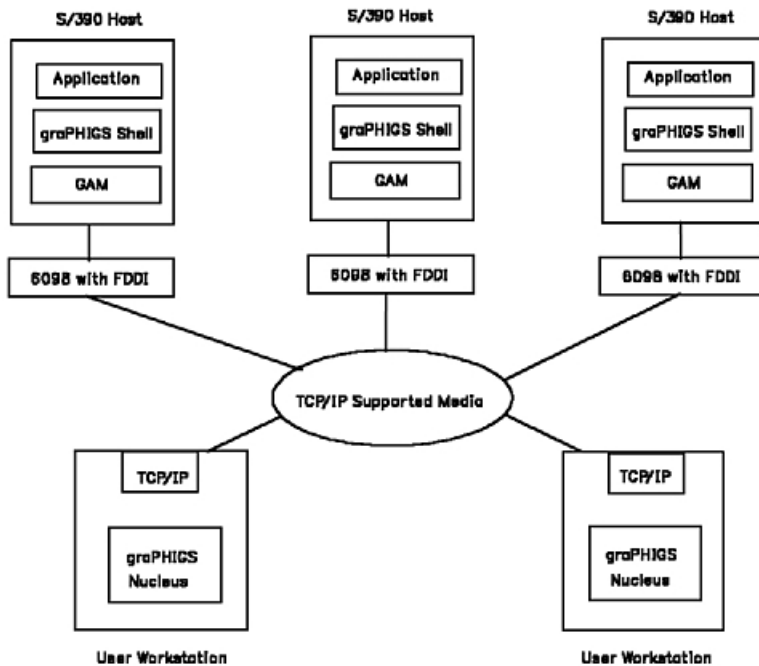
S/390 Host

Application

graPHIGS Shell

GAM

6098 with FDDI

S/390 Host

Application

graPHIGS Shell

GAM

6098 with FDDI

S/390 Host

Application

graPHIGS Shell

GAM

6098 with FDDI

TCP/IP Supported Media

TCP/IP

graPHIGS Nucleus

User Workstation

TCP/IP

graPHIGS Nucleus

User Workstation